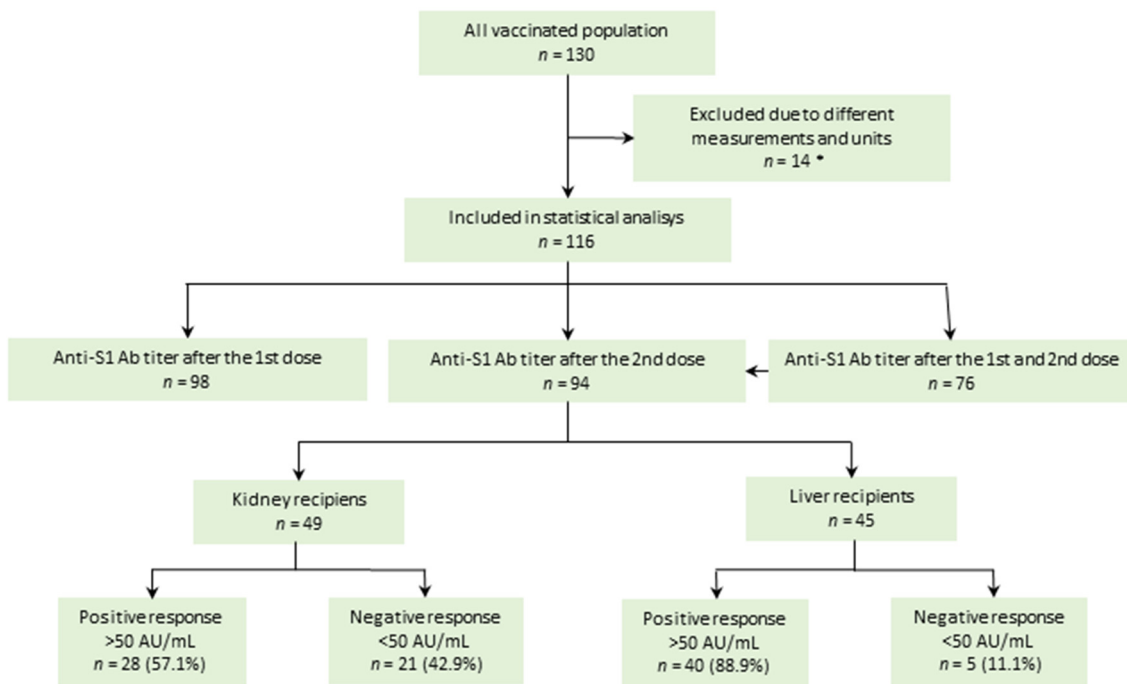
All vaccinated population
$n$ = 130

Excluded due to different measurements and units
$n$ = 14 *

Included in statistical analisys
$n$ = 116

Anti-S1 Ab titer after the 1st dose
$n$ = 98

Anti-S1 Ab titer after the 2nd dose
$n$ = 94

Anti-S1 Ab titer after the 1st and 2nd dose
$n$ = 76

Kidney recipiens
$n$ = 49

Liver recipients
$n$ = 45

Positive response
>50 AU/mL
$n$ = 28 (57.1%)

Negative response
<50 AU/mL
$n$ = 21 (42.9%)

Positive response
>50 AU/mL
$n$ = 40 (88.9%)

Negative response
<50 AU/mL
$n$ = 5 (11.1%)